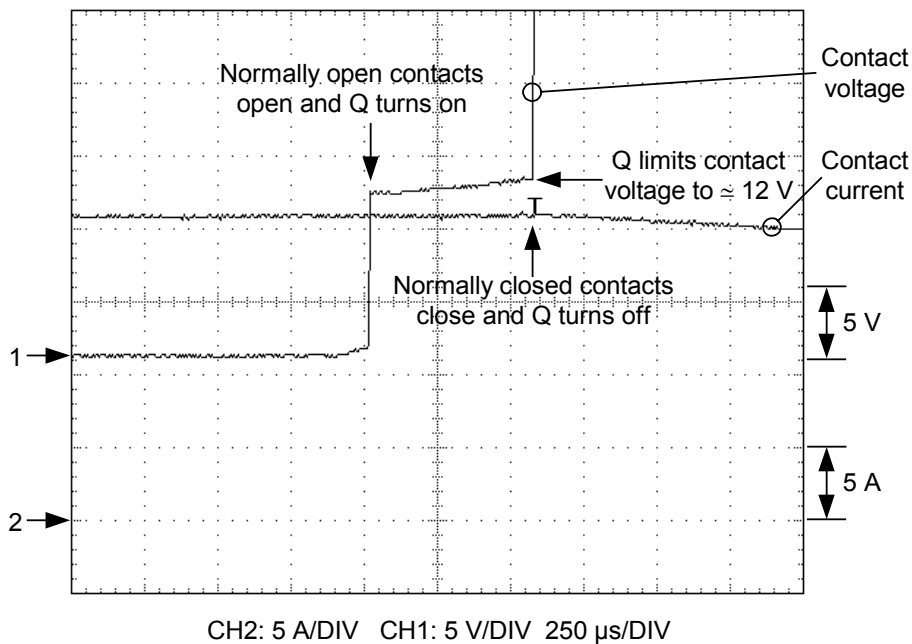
Normally open contacts open and Q turns on

Contact voltage

Q limits contact voltage to $\simeq$ 12 V

Contact current

Normally closed contacts close and Q turns off

5 V

1

5 A

2

CH2: 5 A/DIV CH1: 5 V/DIV 250 μs/DIV